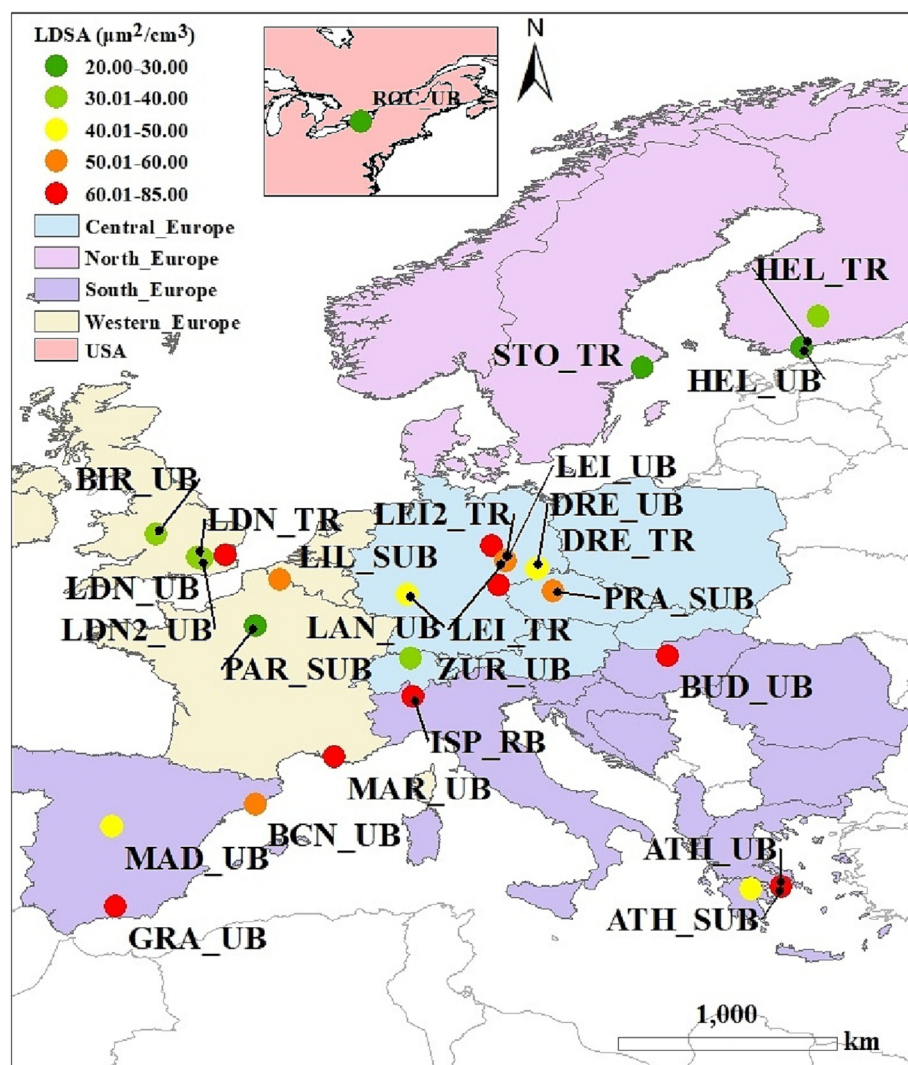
LDSA ($\mu m^2/cm^3$)
20.00-30.00
30.01-40.00
40.01-50.00
50.01-60.00
60.01-85.00
Central_Europe
North_Europe
South_Europe
Western_Europe
USA

ROC_UB

N

HEL_TR
STO_TR
HEL_UB
LEI_UB
BIR_UB
DRE_UB
LEI2_TR
LDN_TR
DRE_TR
LIL_SUB
LDN_UB
PRA_SUB
LDN2_UB
LAN_UB
LEI_TR
PAR_SUB
ZUR_UB
BUD_UB
ISP_RB
MAR_UB
BCN_UB
MAD_UB
ATH_UB
ATH_SUB
GRA_UB

1,000
km